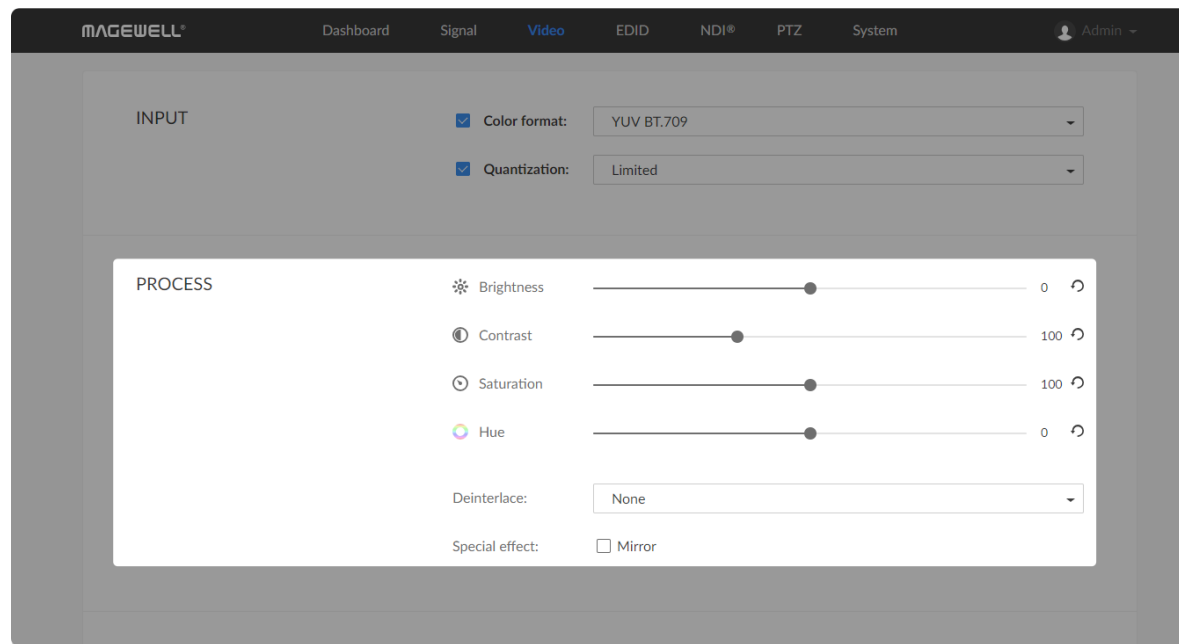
MAGEWELL®

Dashboard Signal Video EDID NDI® PTZ System

Admin

INPUT

Color format: YUV BT.709

Quantization: Limited

PROCESS

Brightness 0

Contrast 100

Saturation 100

Hue 0

Deinterlace: None

Special effect: Mirror